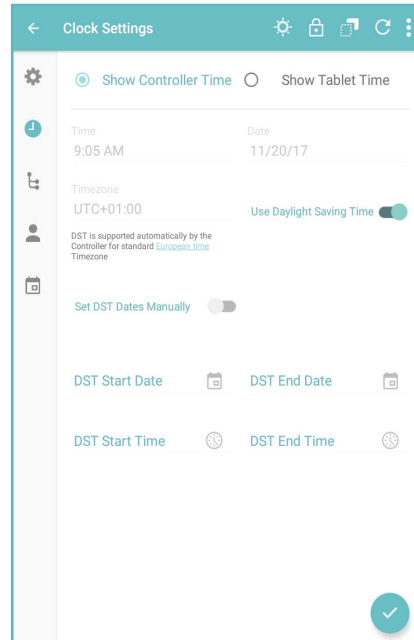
Clock Settings

Show Controller Time

Show Tablet Time

Time
9:05 AM

Date
11/20/17

Timezone
UTC+01:00

DST is supported automatically by the Controller for standard European time Timezone

Use Daylight Saving Time

Set DST Dates Manually

DST Start Date

DST End Date

DST Start Time

DST End Time